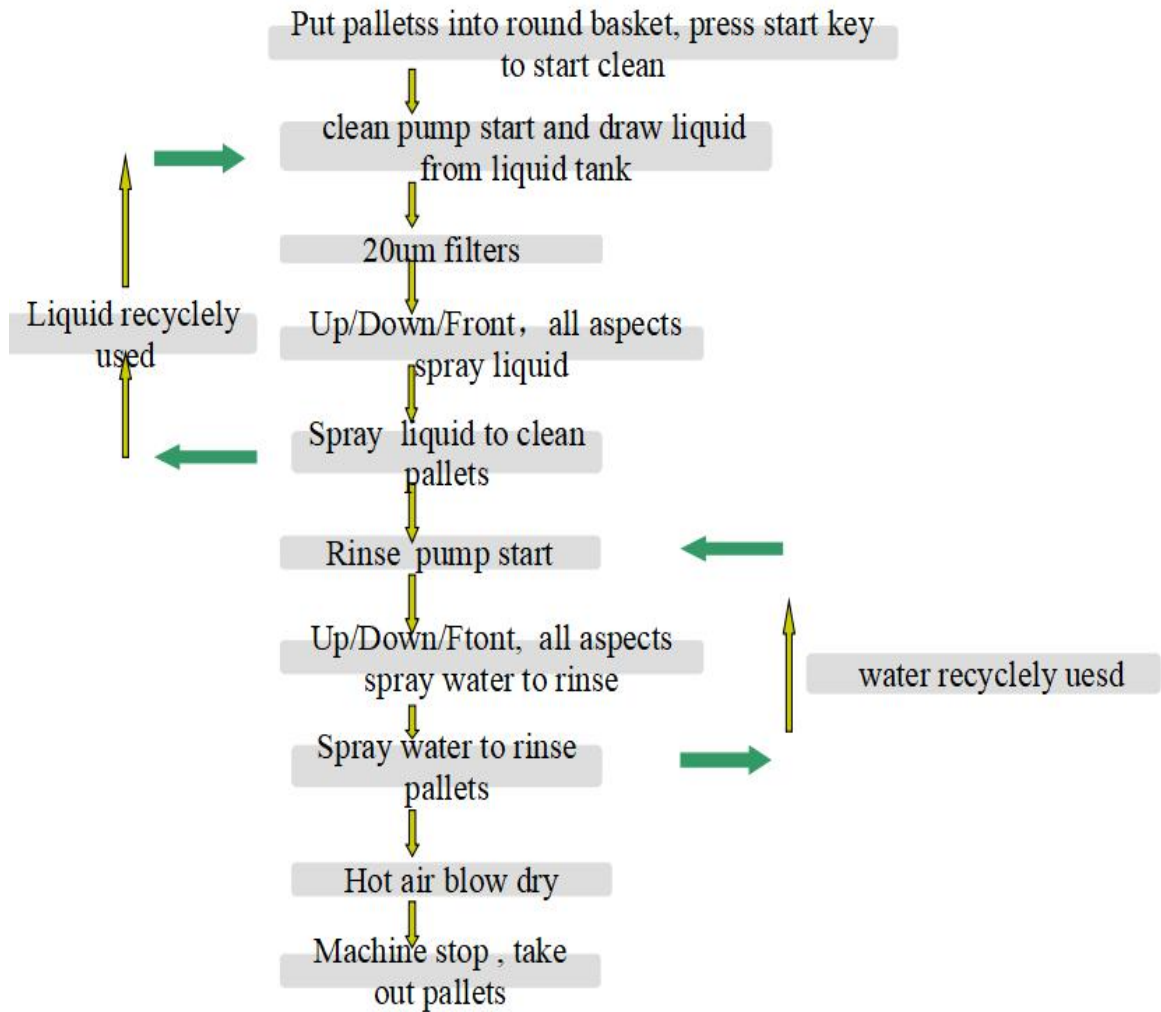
Put palletss into round basket, press start key to start clean

clean pump start and draw liquid from liquid tank

20um filters

Liquid recyclely used

Up/Down/Front， all aspects spray liquid

Spray  liquid to clean pallets

Rinse  pump start

Up/Down/Ftont,  all aspects spray water to rinse

water recyclely uesd

Spray water to rinse pallets

Hot air blow dry

Machine stop , take out pallets